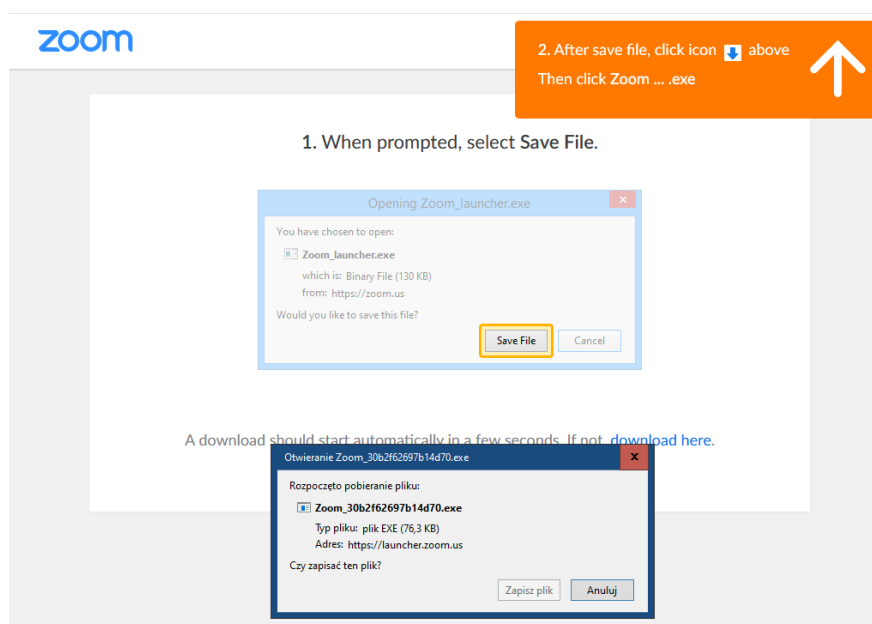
zoom

2. After save file, click icon above
Then click Zoom ... .exe

1. When prompted, select Save File.

Opening Zoom_launcher.exe

You have chosen to open:

Zoom_launcher.exe

which is: Binary File (130 KB)

from: https://zoom.us

Would you like to save this file?

Save File

Cancel

A download should start automatically in a few seconds. If not, download here.

Otwieranie Zoom_30b2f62697b14d70.exe

Rozpoczęto pobieranie pliku:

Zoom_30b2f62697b14d70.exe

Typ pliku: plik EXE (76,3 KB)

Adres: https://launcher.zoom.us

Czy zapisać ten plik?

Zapisz plik

Anuluj